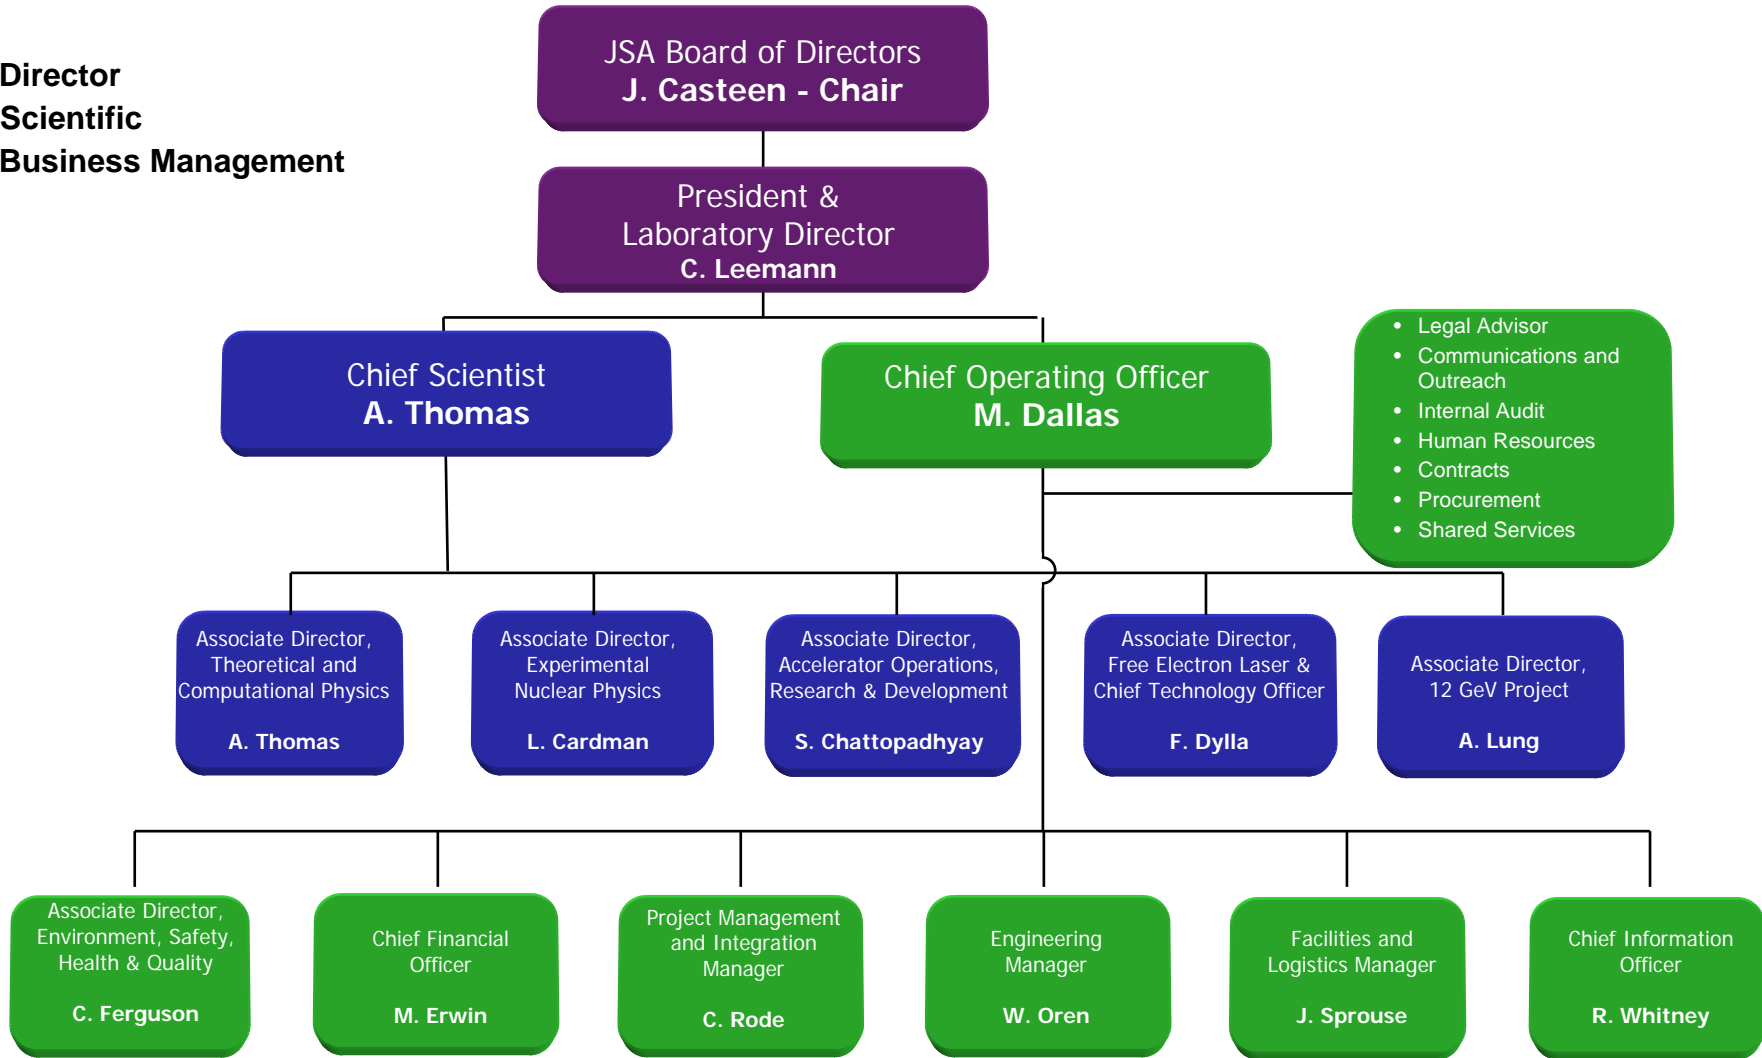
Director
Scientific
Business Management

JSA Board of Directors
J. Casteen - Chair

President &
Laboratory Director
C. Leemann

Chief Scientist
A. Thomas

Chief Operating Officer
M. Dallas

- Legal Advisor
- Communications and Outreach
- Internal Audit
- Human Resources
- Contracts
- Procurement
- Shared Services

Associate Director, Theoretical and Computational Physics
A. Thomas

Associate Director, Experimental Nuclear Physics
L. Cardman

Associate Director, Accelerator Operations, Research & Development
S. Chattopadhyay

Associate Director, Free Electron Laser & Chief Technology Officer
F. Dylla

Associate Director, 12 GeV Project
A. Lung

Associate Director, Environment, Safety, Health & Quality
C. Ferguson

Chief Financial Officer
M. Erwin

Project Management and Integration Manager
C. Rode

Engineering Manager
W. Oren

Facilities and Logistics Manager
J. Sprouse

Chief Information Officer
R. Whitney